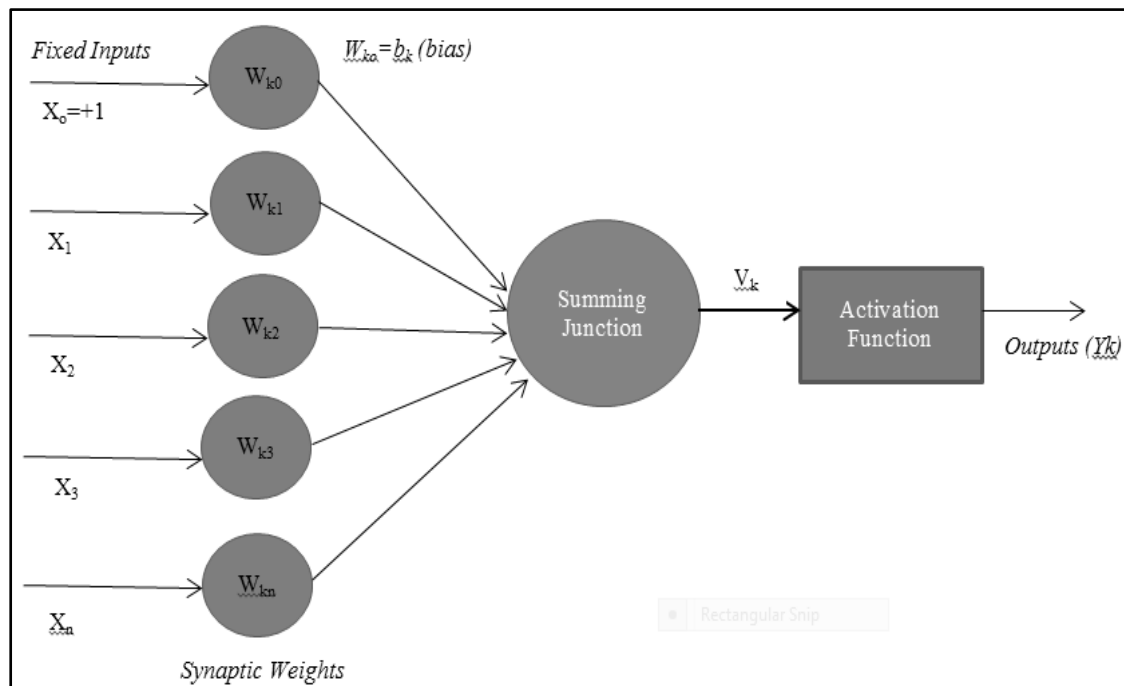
Fixed Inputs

$W_{ko}=b_k$ (bias)

$X_o=+1$

$W_{k0}$

$W_{k1}$

$X_1$

$W_{k2}$

$X_2$

$W_{k3}$

$X_3$

$W_{kn}$

$X_n$

Synaptic Weights

Summing Junction

$V_k$

Activation Function

Outputs (Yk)

Rectangular Snip